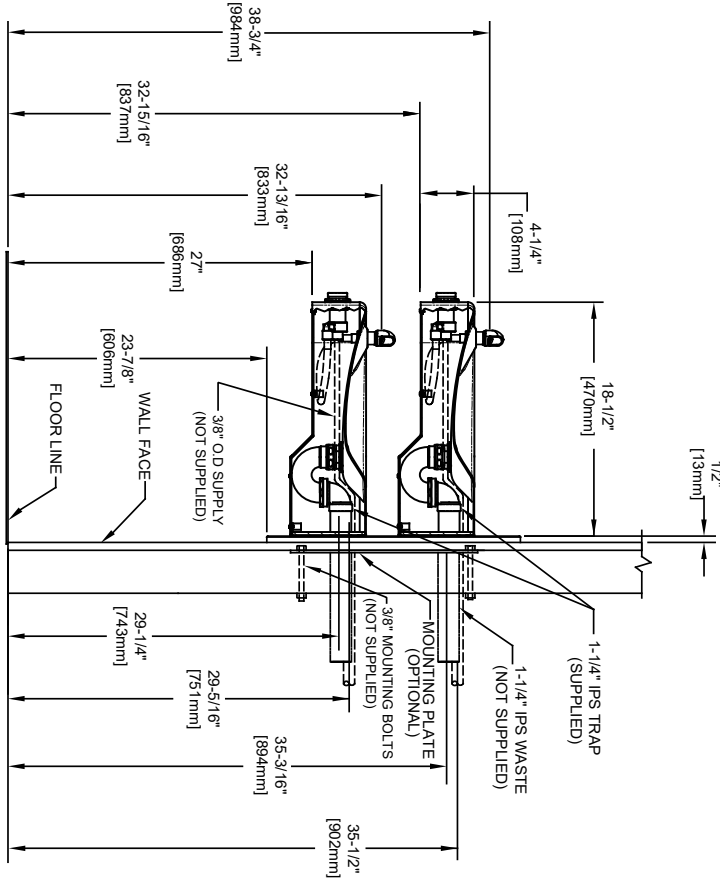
38-3/4"
[984mm]

32-15/16"
[837mm]

32-13/16"
[833mm]

4-1/4"
[108mm]

27"
[686mm]

23-7/8"
[606mm]

18-1/2"
[470mm]

1/2"
[13mm]

WALL FACE

FLOOR LINE

3/8" O.D SUPPLY
(NOT SUPPLIED)

1-1/4" IPS TRAP
(SUPPLIED)

1-1/4" IPS WASTE
(NOT SUPPLIED)

MOUNTING PLATE
(OPTIONAL)

3/8" MOUNTING BOLTS
(NOT SUPPLIED)

29-1/4"
[743mm]

29-5/16"
[751mm]

35-3/16"
[894mm]

35-1/2"
[902mm]